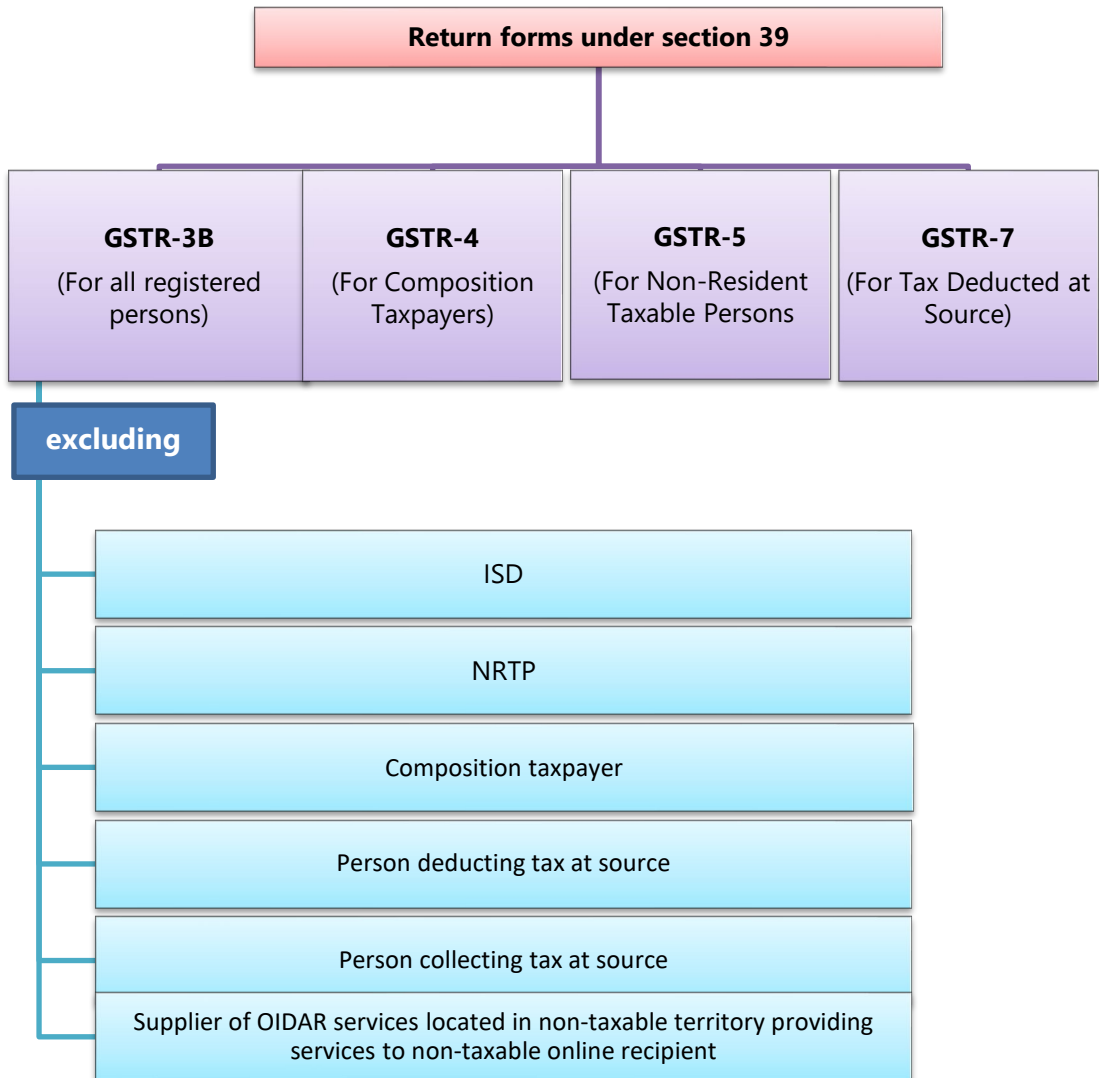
Return forms under section 39

GSTR-3B
(For all registered persons)

GSTR-4
(For Composition Taxpayers)

GSTR-5
(For Non-Resident Taxable Persons

GSTR-7
(For Tax Deducted at Source)

excluding

ISD

NRTP

Composition taxpayer

Person deducting tax at source

Person collecting tax at source

Supplier of OIDAR services located in non-taxable territory providing services to non-taxable online recipient